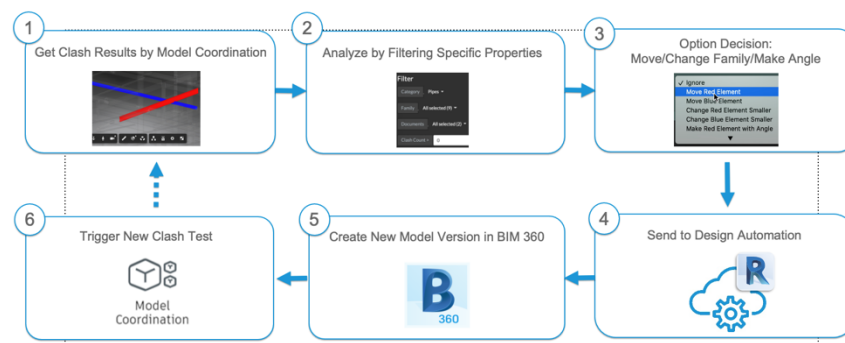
1

Get Clash Results by Model Coordination

2

Analyze by Filtering Specific Properties

Filter

Category Pipes

Family All selected (9)

Documents All selected (2)

Clash Count 0

3

Option Decision:
Move/Change Family/Make Angle

✓ Ignore
Move Red Element
Move Blue Element
Change Red Element Smaller
Change Blue Element Smaller
Make Red Element with Angle

4

Send to Design Automation

R

5

Create New Model Version in BIM 360

B
360

6

Trigger New Clash Test

Model
Coordination